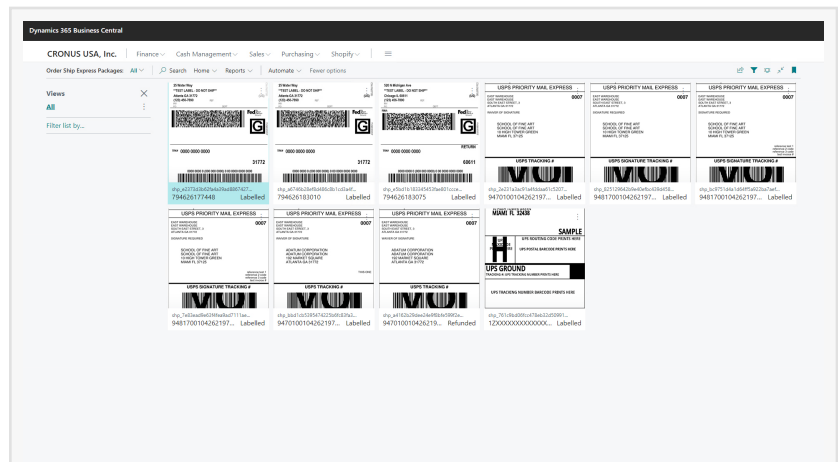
Dynamics 365 Business Central

CRONUS USA, Inc. | Finance | Cash Management | Sales | Purchasing | Shopify | ☰

Order Ship Express Packages: All | Search | Home | Reports | Automate | Fewer options

Views
All
Filter list by...

*TEST LABEL - DO NOT SHIP*
FedEx
G
TRK# 0000 0000 0000
31772
ship_e2373d5d2fa4a39ad8897427...
794626177448 Labelled

*TEST LABEL - DO NOT SHIP*
FedEx
G
TRK# 0000 0000 0000
31772
ship_a6746b28ef8d48fc8b1cd3a4f...
794626183010 Labelled

*TEST LABEL - DO NOT SHIP*
FedEx
RETURN
TRK# 0000 0000 0000
68611
ship_e5bd1b18324543fae601ccce...
794626183075 Labelled

USPS PRIORITY MAIL EXPRESS
0007
SCHOOL OF FINE ART
USPS SIGNATURE TRACKING #
ship_2e221a3ac91a4fddaa61c5207...
947010010426219 7... Labelled

USPS PRIORITY MAIL EXPRESS
0007
SCHOOL OF FINE ART
USPS SIGNATURE TRACKING #
ship_025129643d6e40e8bc4304458...
948170010426219 7... Labelled

USPS PRIORITY MAIL EXPRESS
0007
SCHOOL OF FINE ART
USPS SIGNATURE TRACKING #
ship_bc9751a4e1d64ff5a922ba7ae1...
948170010426219 7... Labelled

USPS PRIORITY MAIL EXPRESS
0007
SCHOOL OF FINE ART
USPS SIGNATURE TRACKING #
ship_7e03ead9e034f4e8ad7111ae...
948170010426219 7... Labelled

USPS PRIORITY MAIL EXPRESS
0007
ADATUM CORPORATION
USPS TRACKING #
ship_bbd1cb5285474223a0fc83fa3...
947010010426219 7... Labelled

USPS PRIORITY MAIL EXPRESS
0007
ADATUM CORPORATION
USPS TRACKING #
ship_e4182a29dee24e9f5b4a58992e...
947010010426219 7... Refunded

MIAMI FL 33430
SAMPLE
H
UPS GROUND
ship_761c8bd06fcc47fee632d50961...
1ZXXXXXXXXXXXXX... Labelled